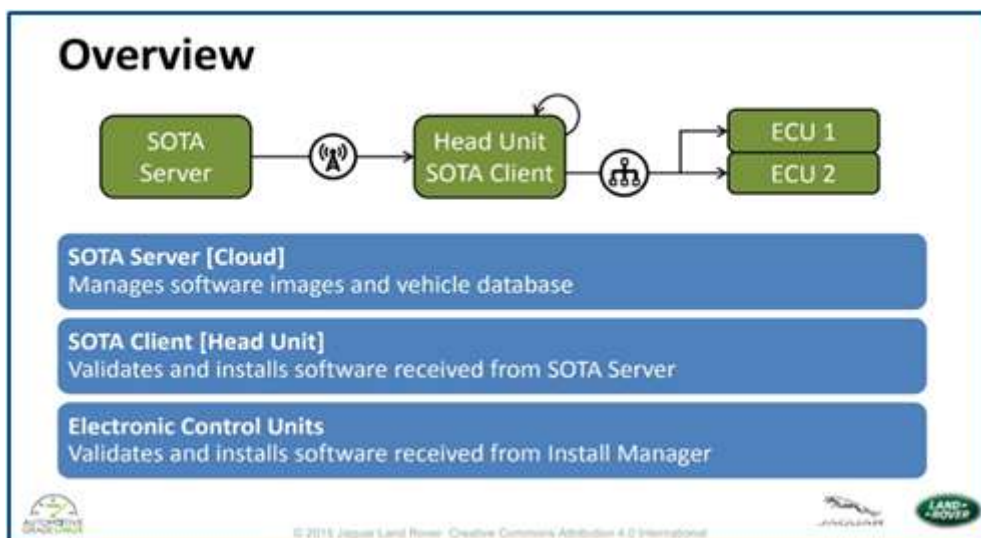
Overview

SOTA Server

Head Unit SOTA Client

ECU 1

ECU 2

SOTA Server [Cloud]
Manages software images and vehicle database

SOTA Client [Head Unit]
Validates and installs software received from SOTA Server

Electronic Control Units
Validates and installs software received from Install Manager

AUTOMOTIVE GRADE LINUX

© 2015 Jaguar Land Rover. Creative Commons Attribution 4.0 International

JAGUAR

LAND ROVER